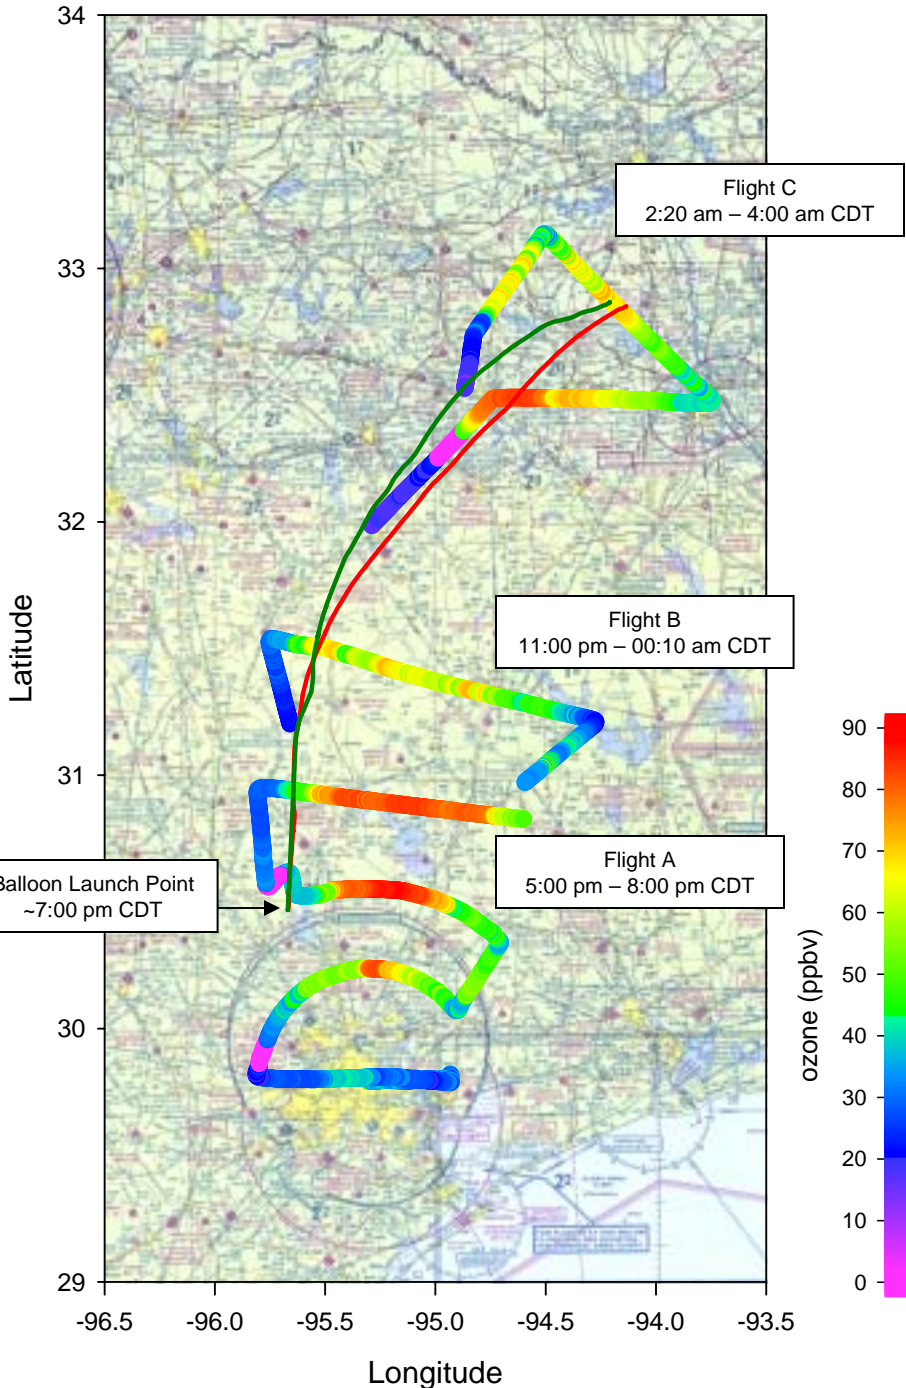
34
33
32
31
30
29
Latitude
-96.5 -96.0 -95.5 -95.0 -94.5 -94.0 -93.5
Longitude

Flight C
2:20 am – 4:00 am CDT

Flight B
11:00 pm – 00:10 am CDT

Flight A
5:00 pm – 8:00 pm CDT

Balloon Launch Point
~7:00 pm CDT

90
80
70
60
50
40
30
20
10
0
ozone (ppbv)